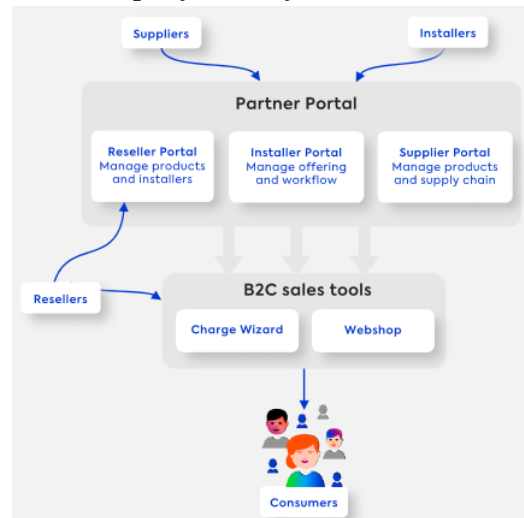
Suppliers

Installers

Partner Portal

Reseller Portal
Manage products and installers

Installer Portal
Manage offering and workflow

Supplier Portal
Manage products and supply chain

Resellers

B2C sales tools

Charge Wizard

Webshop

Consumers